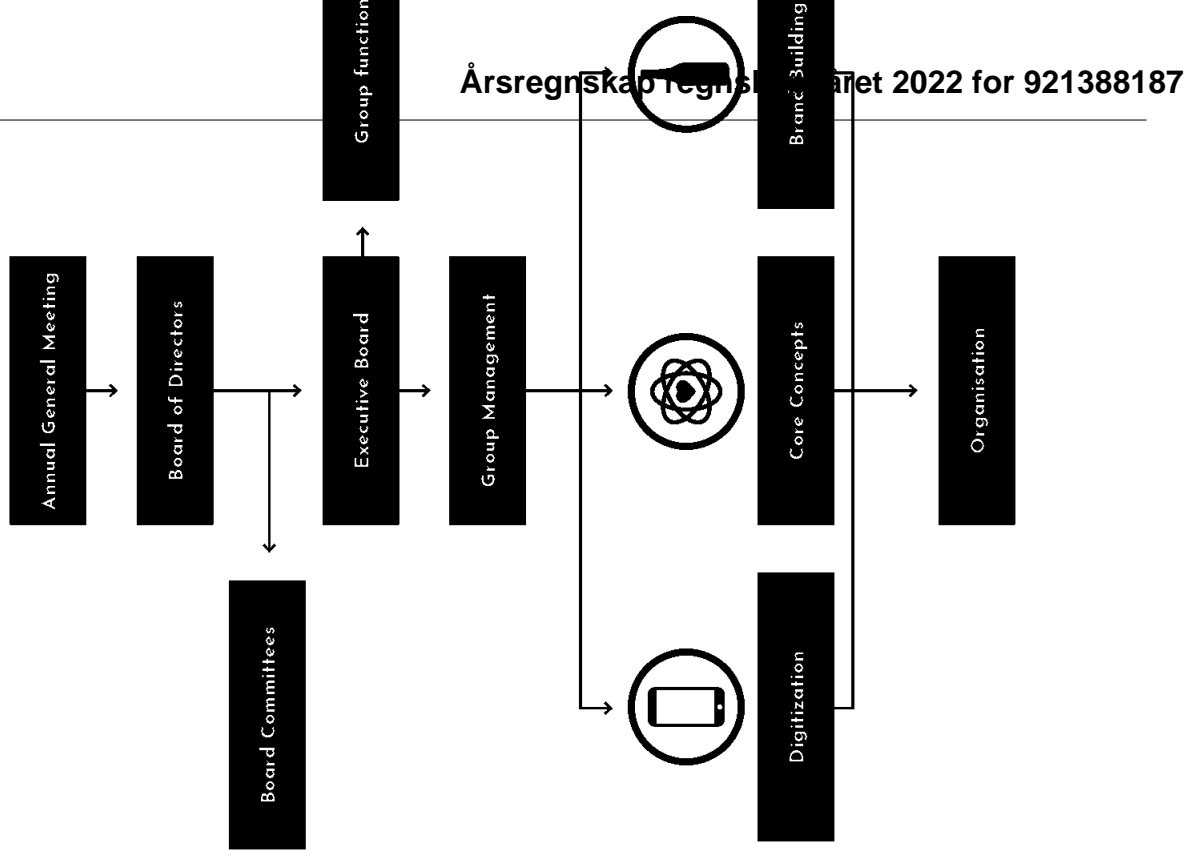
Årsregnskap regnsk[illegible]året 2022 for 921388187

Group function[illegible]

Brand Building

Annual General Meeting

Board of Directors

Executive Board

Group Management

Core Concepts

Organisation

Board Committees

Digitization